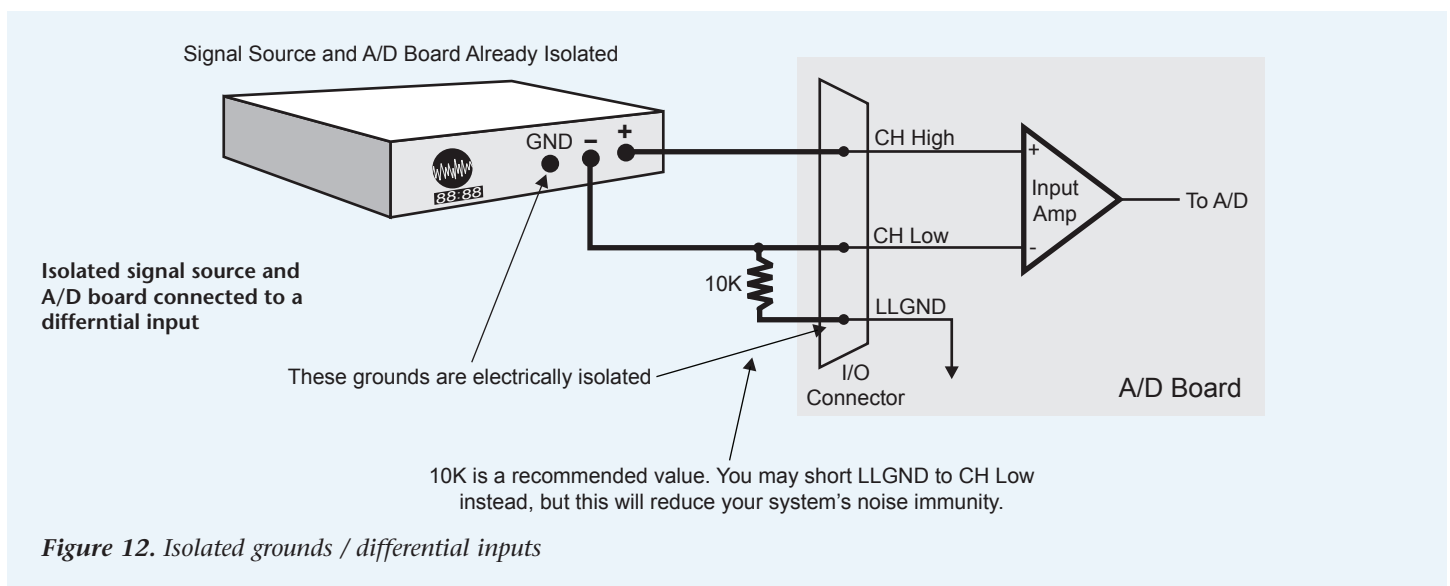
Signal Source and A/D Board Already Isolated

88:88

GND – +

CH High

+

Input Amp

-

To A/D

CH Low

10K

LLGND

Isolated signal source and A/D board connected to a differntial input

These grounds are electrically isolated

I/O Connector

A/D Board

10K is a recommended value. You may short LLGND to CH Low instead, but this will reduce your system's noise immunity.

Figure 12. Isolated grounds / differential inputs